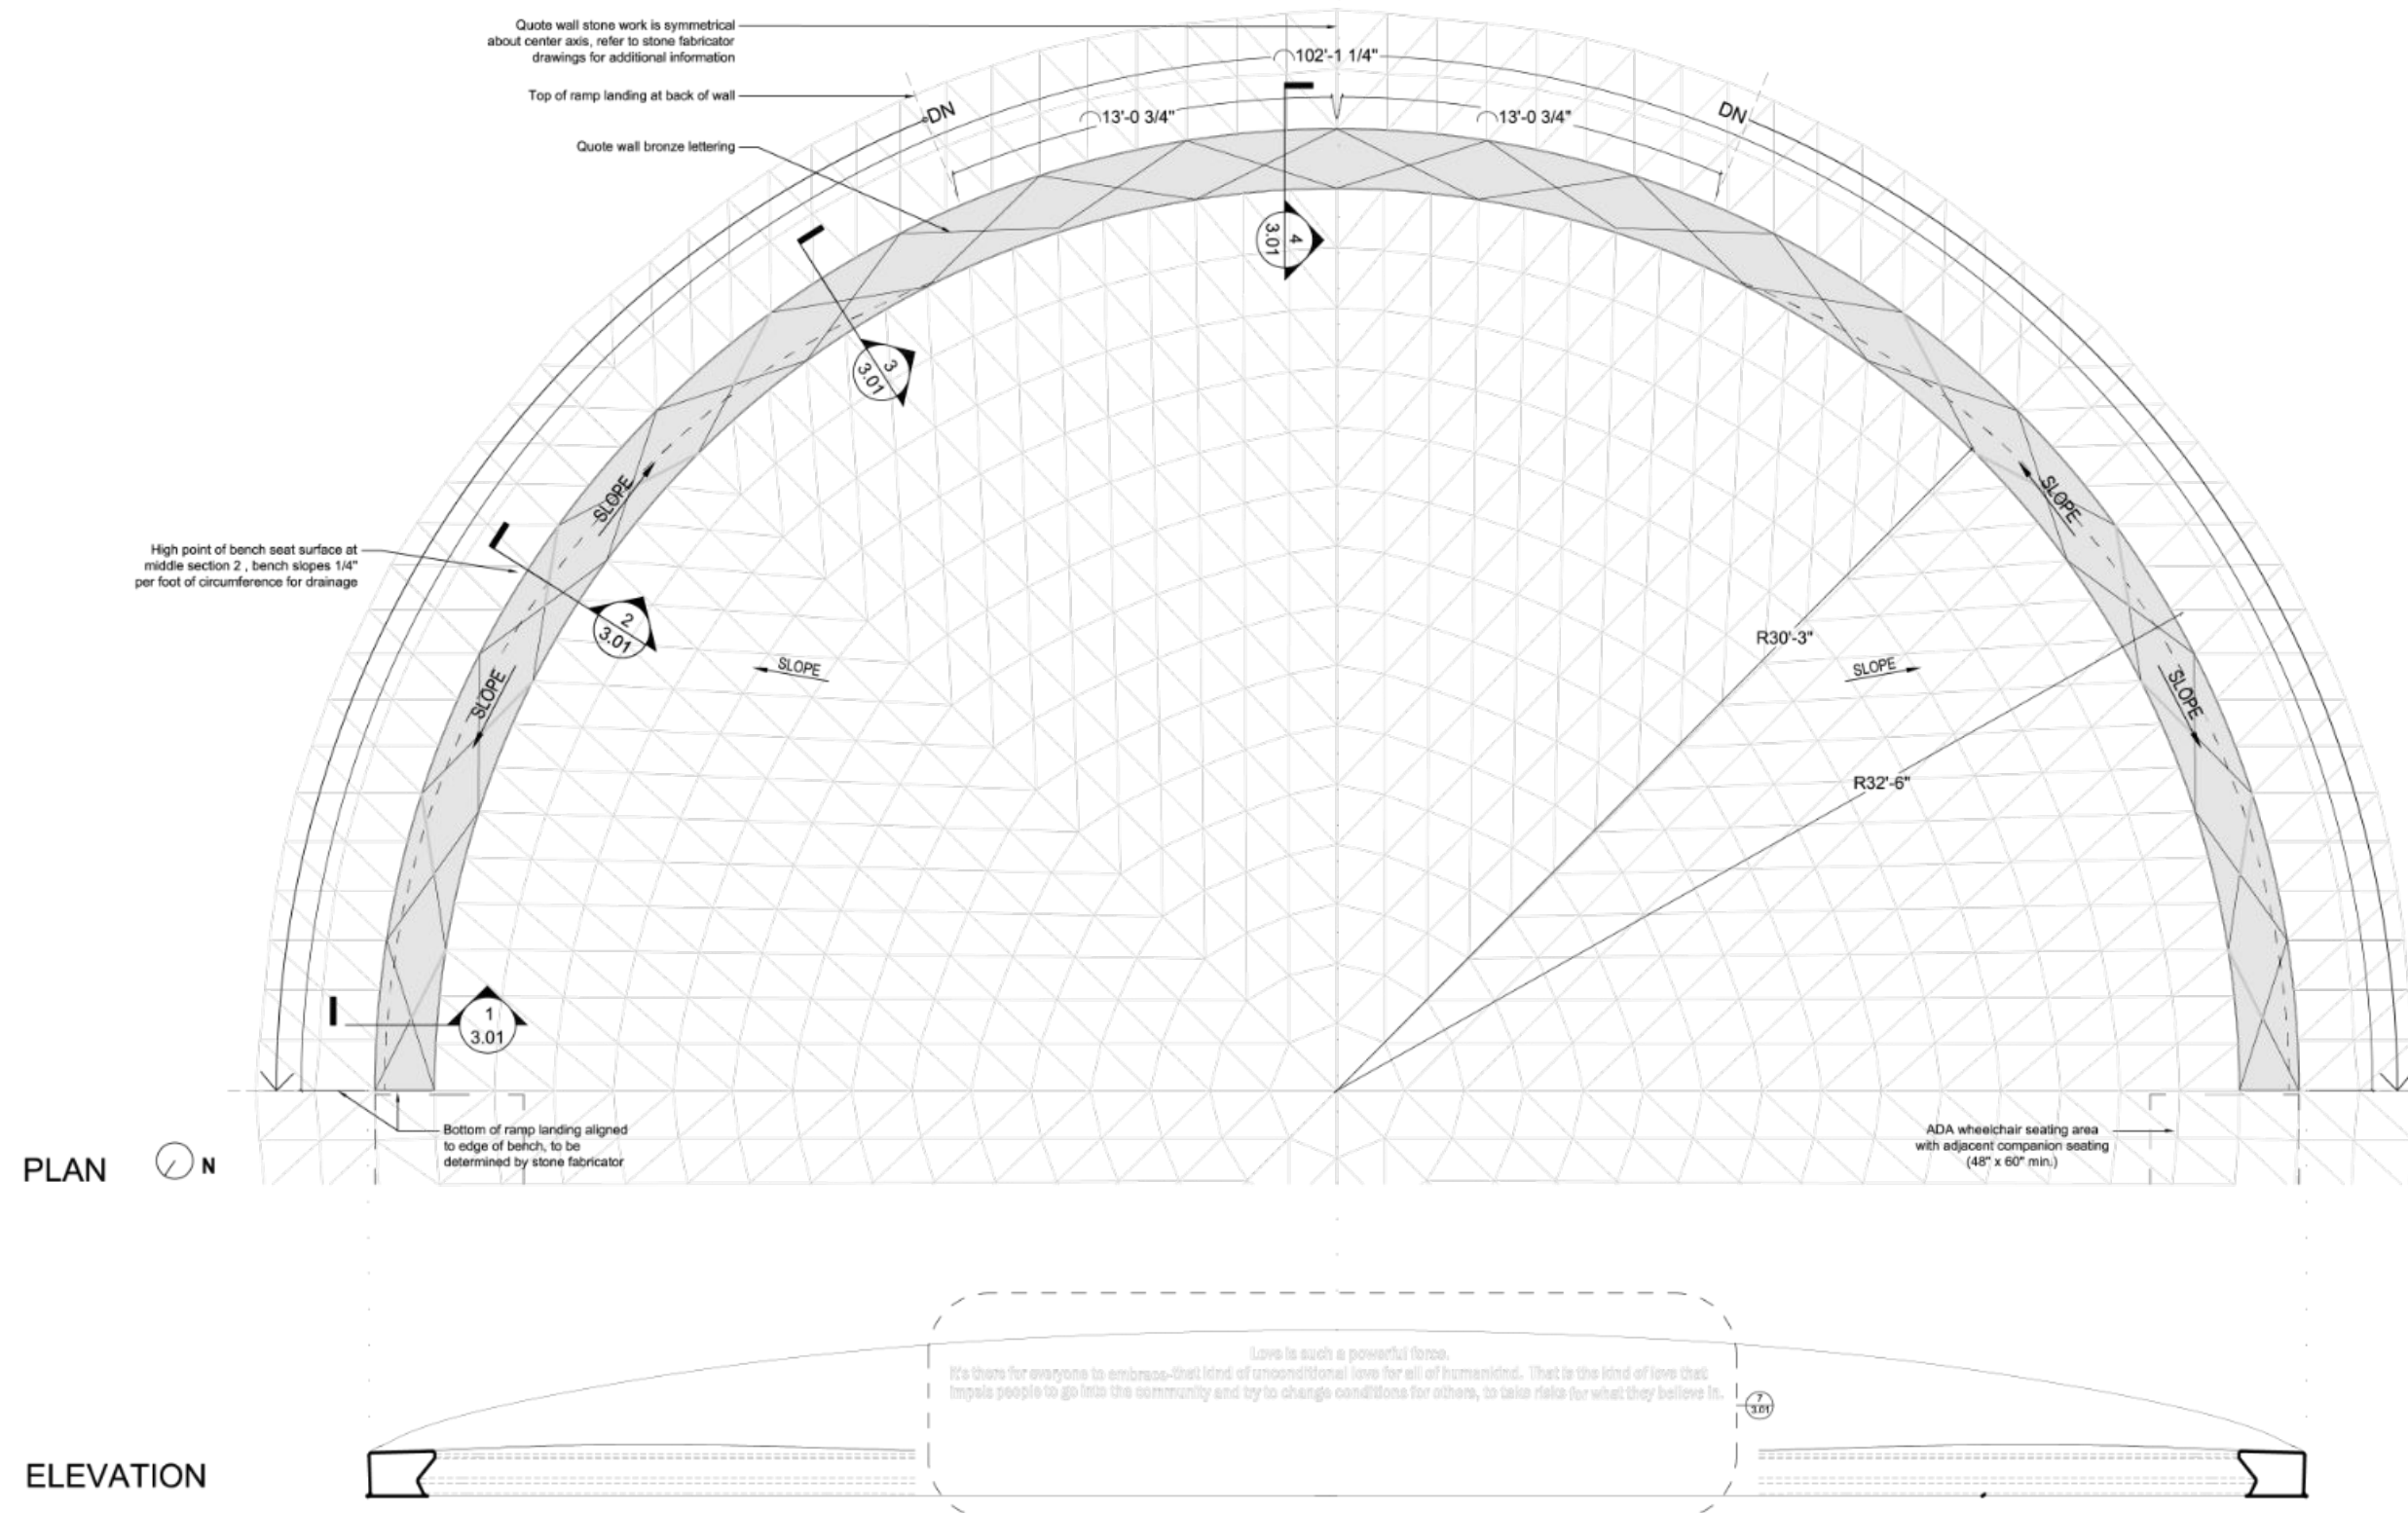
Quote wall stone work is symmetrical about center axis, refer to stone fabricator drawings for additional information

102'-1 1/4"

Top of ramp landing at back of wall

DN

13'-0 3/4"

13'-0 3/4"

DN

Quote wall bronze lettering

4
3.01

3
3.01

SLOPE

SLOPE

High point of bench seat surface at middle section 2 , bench slopes 1/4" per foot of circumference for drainage

2
3.01

SLOPE

R30'-3"

SLOPE

SLOPE

SLOPE

R32'-6"

1
3.01

Bottom of ramp landing aligned to edge of bench, to be determined by stone fabricator

ADA wheelchair seating area with adjacent companion seating (48" x 60" min.)

PLAN

N

Love is such a powerful force.
It's there for everyone to embrace-that kind of unconditional love for all of humankind. That is the kind of love that impels people to go into the community and try to change conditions for others, to take risks for what they believe in.

7
3.01

ELEVATION